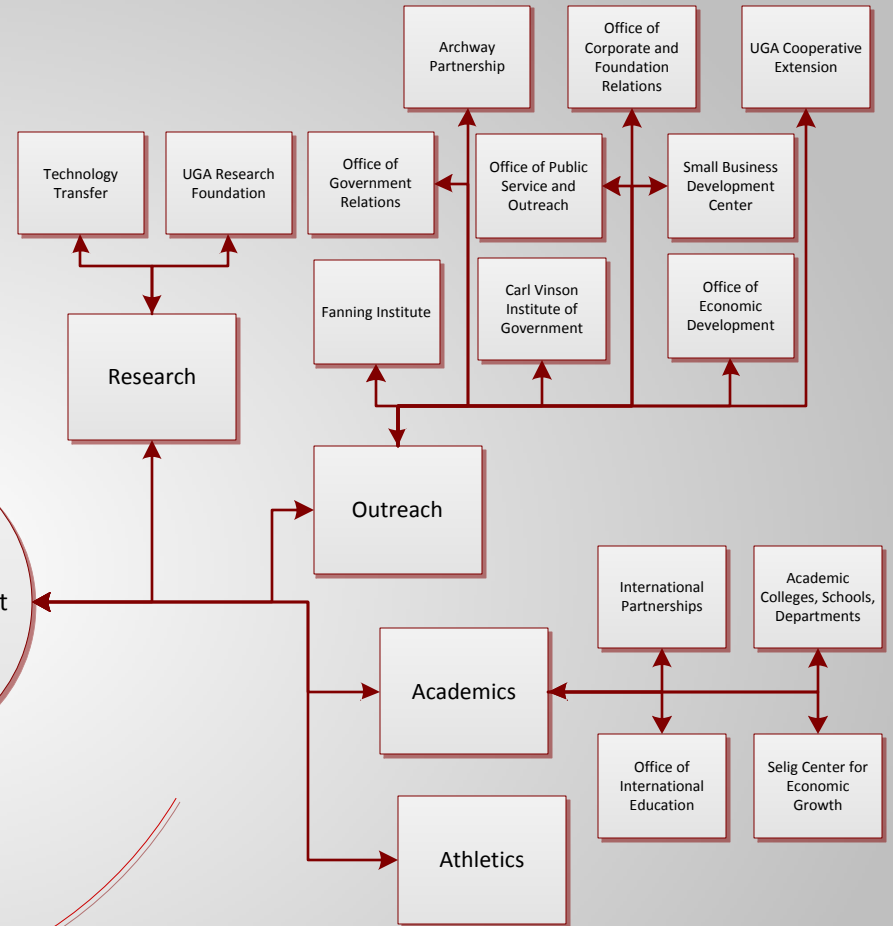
Archway Partnership

Office of Corporate and Foundation Relations

UGA Cooperative Extension

Technology Transfer

UGA Research Foundation

Office of Government Relations

Office of Public Service and Outreach

Small Business Development Center

Fanning Institute

Carl Vinson Institute of Government

Office of Economic Development

Research

Outreach

t

International Partnerships

Academic Colleges, Schools, Departments

Academics

Office of International Education

Selig Center for Economic Growth

Athletics